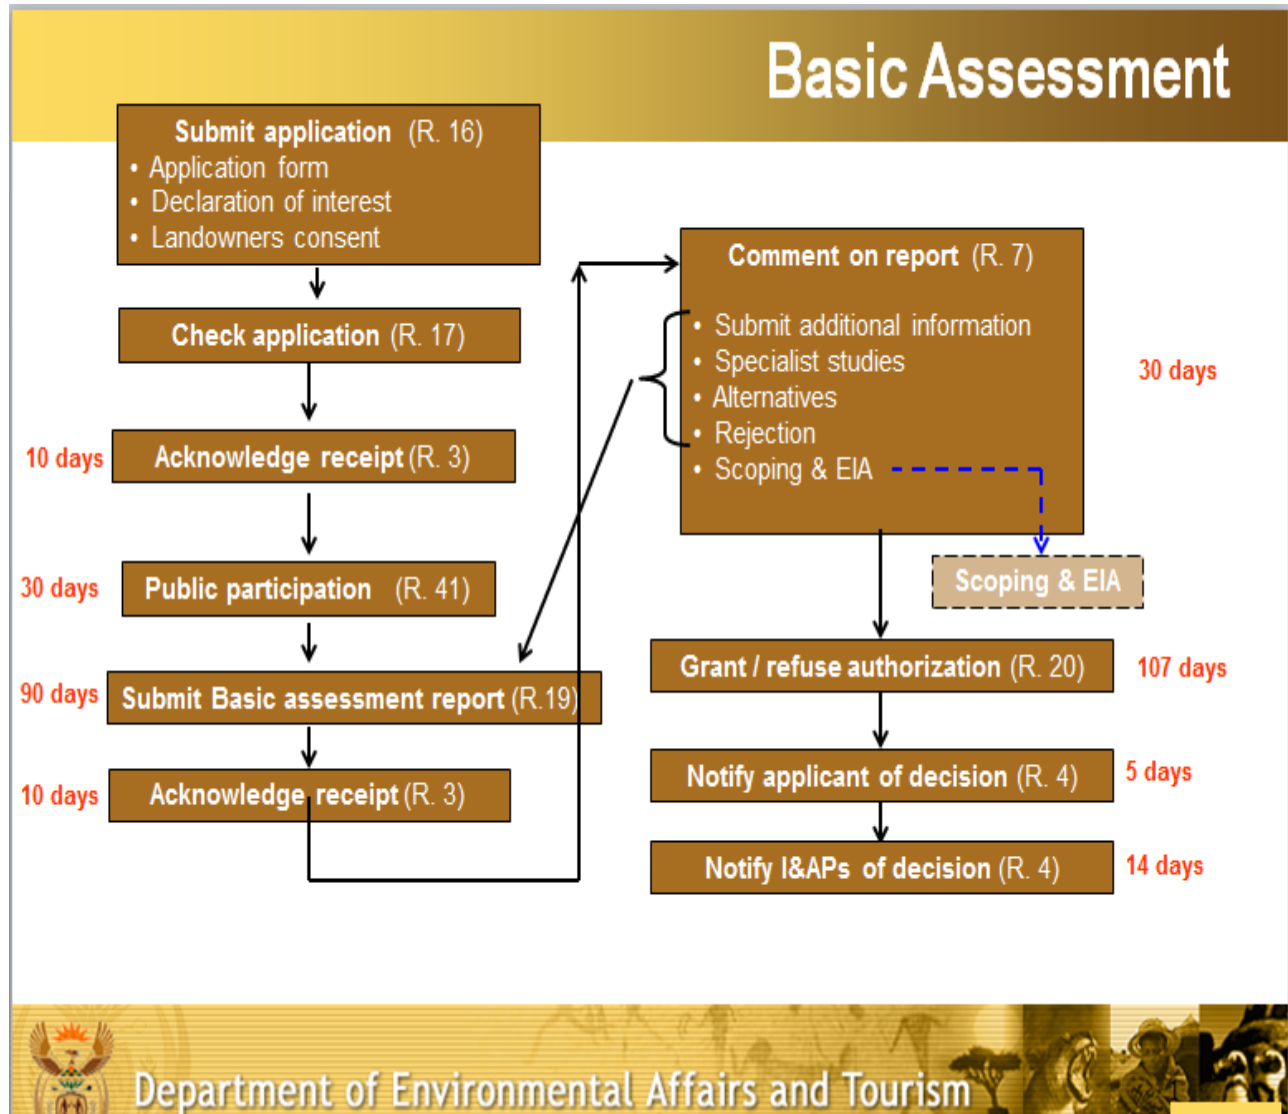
Basic Assessment

Submit application (R. 16)
• Application form
• Declaration of interest
• Landowners consent

Check application (R. 17)

10 days Acknowledge receipt (R. 3)

30 days Public participation (R. 41)

90 days Submit Basic assessment report (R.19)

10 days Acknowledge receipt (R. 3)

Comment on report (R. 7)
• Submit additional information
• Specialist studies
• Alternatives
• Rejection
• Scoping & EIA

30 days

Scoping & EIA

Grant / refuse authorization (R. 20) 107 days

Notify applicant of decision (R. 4) 5 days

Notify I&APs of decision (R. 4) 14 days

Department of Environmental Affairs and Tourism